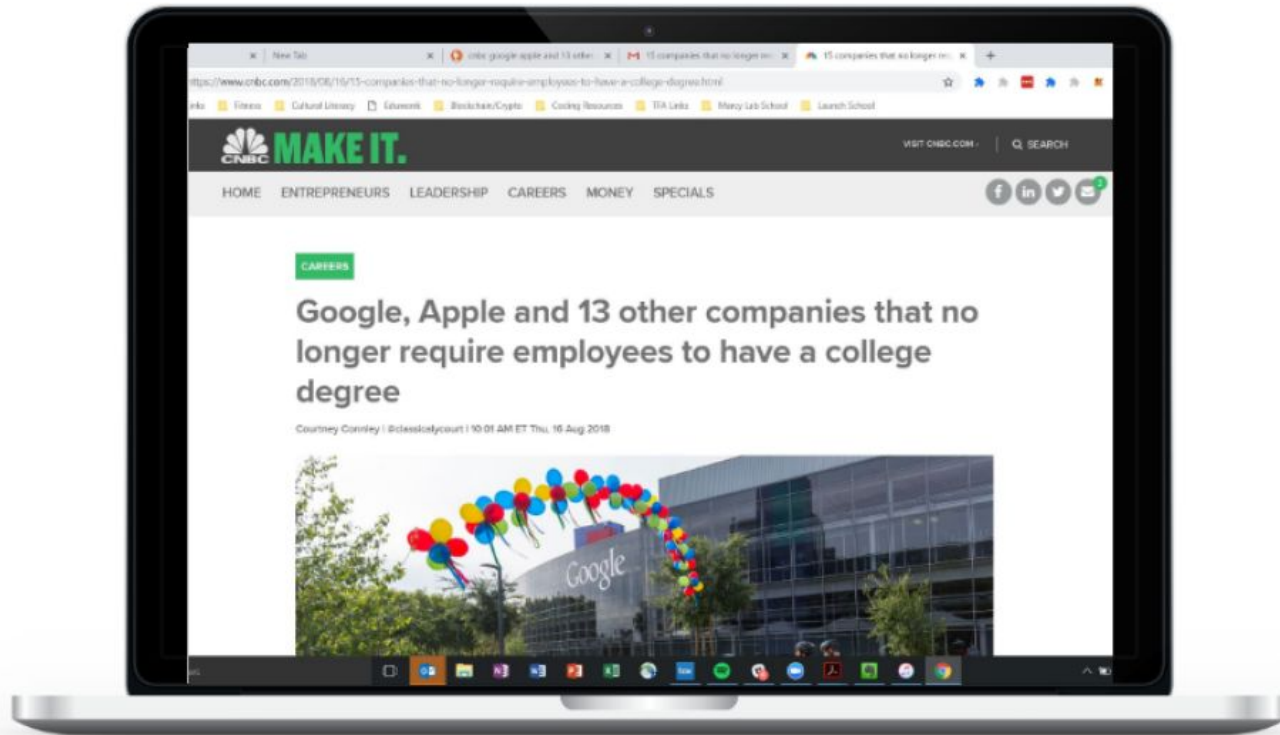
New Tab
cnbc google apple and 13 other
15 companies that no longer re
15 companies that no longer re

https://www.cnbc.com/2018/08/16/15-companies-that-no-longer-require-employees-to-have-a-college-degree.html

Fitness
Cultural Literacy
Edweek
Blockchain/Crypto
Coding Resources
TFA Links
Mercy Lab School
Launch School

CNBC MAKE IT.

VISIT CNBC.COM
SEARCH

HOME ENTREPRENEURS LEADERSHIP CAREERS MONEY SPECIALS

CAREERS

Google, Apple and 13 other companies that no longer require employees to have a college degree

Courtney Connley | @classicalycourt | 10:01 AM ET Thu, 16 Aug 2018

Google